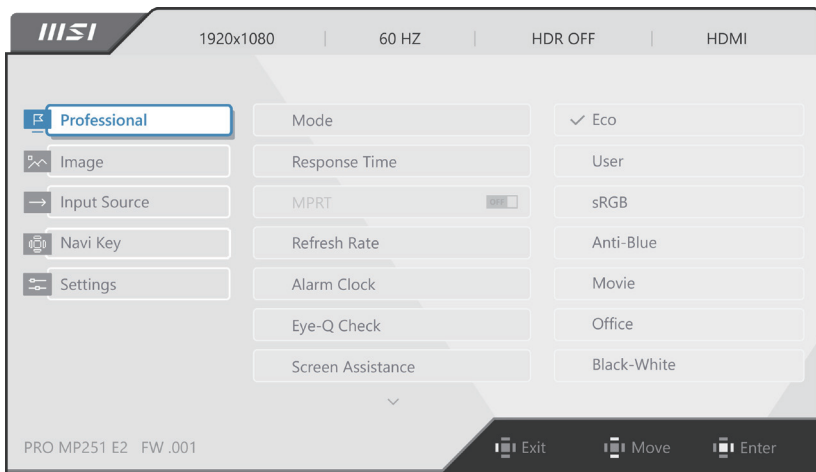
MSI 1920x1080 | 60 HZ | HDR OFF | HDMI

Professional
Image
Input Source
Navi Key
Settings

Mode
Response Time
MPRT OFF
Refresh Rate
Alarm Clock
Eye-Q Check
Screen Assistance

✓ Eco
User
sRGB
Anti-Blue
Movie
Office
Black-White

PRO MP251 E2 FW .001

Exit Move Enter